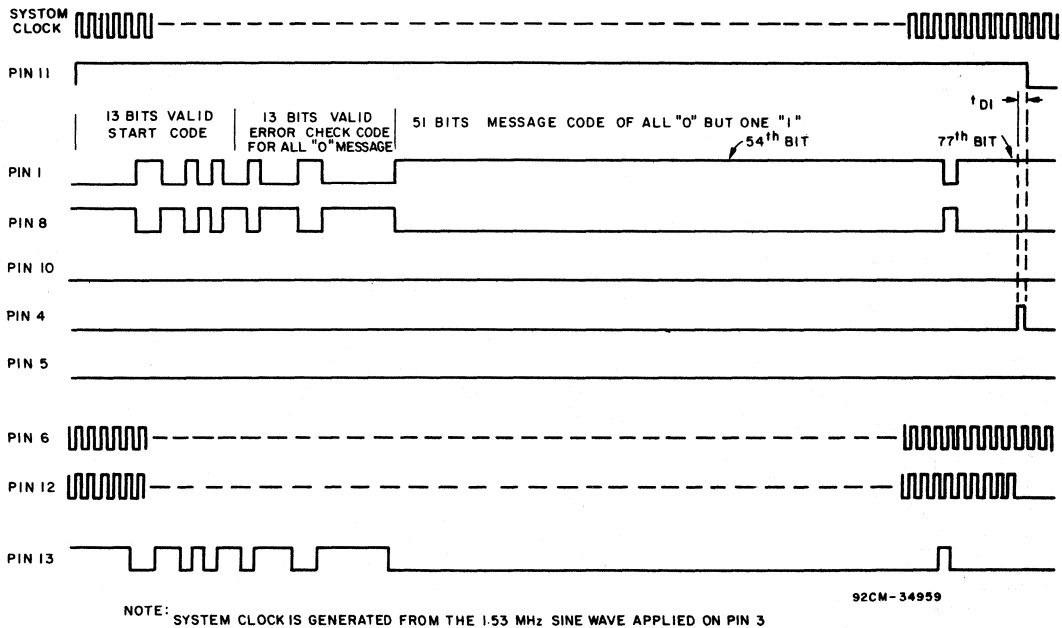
SYSTEM CLOCK

PIN 11

13 BITS VALID START CODE

13 BITS VALID ERROR CHECK CODE FOR ALL "0" MESSAGE

51 BITS MESSAGE CODE OF ALL "0" BUT ONE "1"

$t_{DI}$

54$^{th}$ BIT

77$^{th}$ BIT

PIN 1

PIN 8

PIN 10

PIN 4

PIN 5

PIN 6

PIN 12

PIN 13

92CM-34959

NOTE: SYSTEM CLOCK IS GENERATED FROM THE 1.53 MHz SINE WAVE APPLIED ON PIN 3